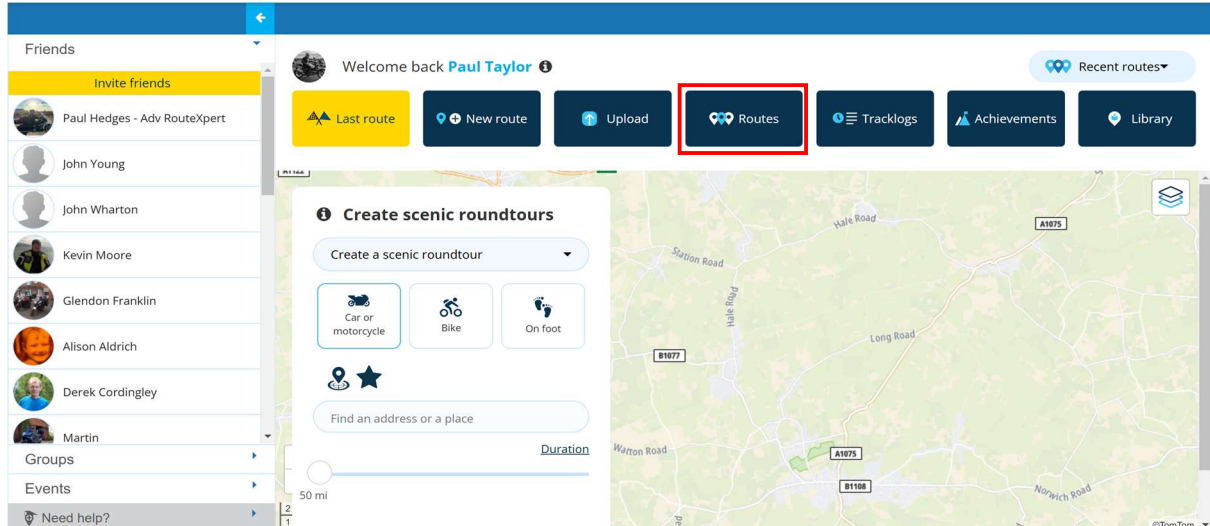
Friends

Invite friends

Paul Hedges - Adv RouteXpert

John Young

John Wharton

Kevin Moore

Glendon Franklin

Alison Aldrich

Derek Cordingley

Martin

Groups

Events

Need help?

Welcome back Paul Taylor

Recent routes

Last route

New route

Upload

Routes

Tracklogs

Achievements

Library

Create scenic roundtours

Create a scenic roundtour

Car or motorcycle

Bike

On foot

Find an address or a place

Duration

50 mi

Hale Road

A1075

Station Road

Hale Road

Long Road

B1077

Watton Road

A1075

B1108

Norwich Road

©TomTom